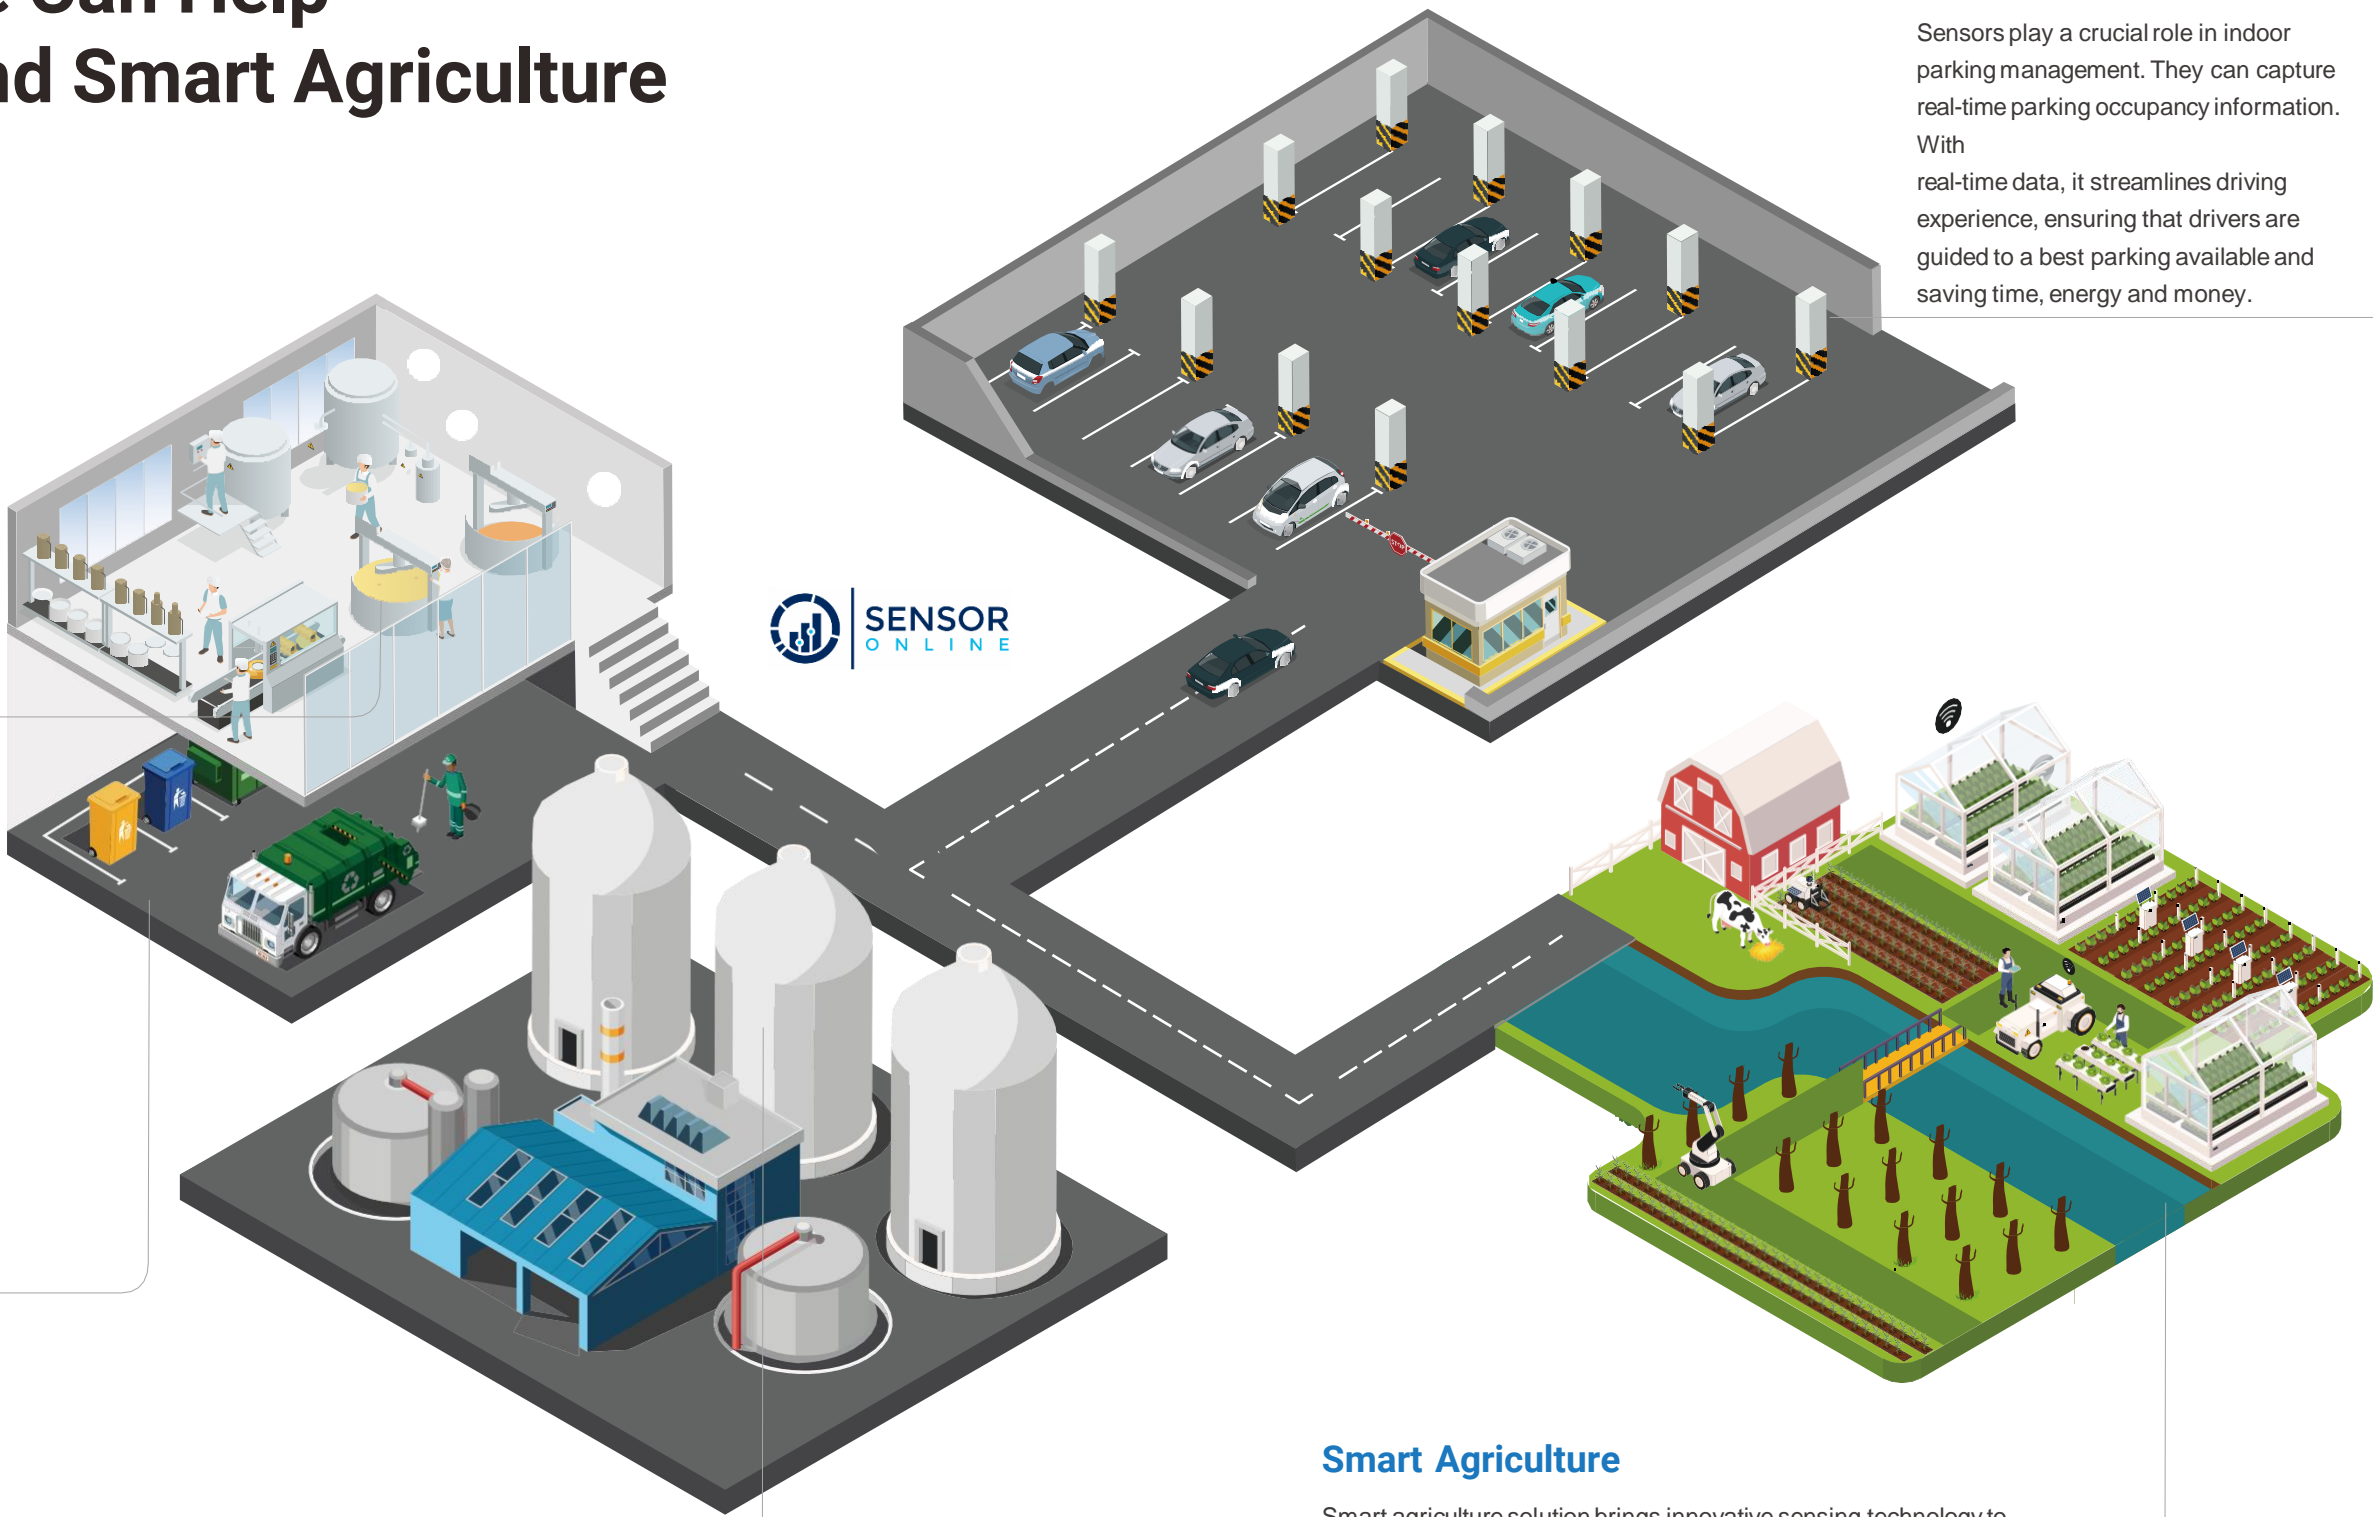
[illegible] Can Help
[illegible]d Smart Agriculture

Sensors play a crucial role in indoor parking management. They can capture real-time parking occupancy information. With
real-time data, it streamlines driving experience, ensuring that drivers are guided to a best parking available and saving time, energy and money.

SENSOR
ONLINE

Smart Agriculture

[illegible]